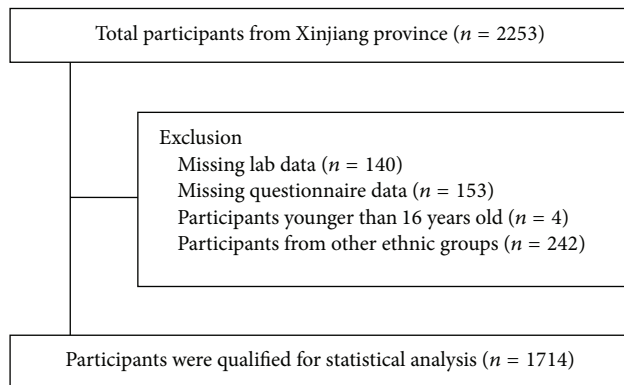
Total participants from Xinjiang province ($n$ = 2253)

Exclusion
Missing lab data ($n$ = 140)
Missing questionnaire data ($n$ = 153)
Participants younger than 16 years old ($n$ = 4)
Participants from other ethnic groups ($n$ = 242)

Participants were qualified for statistical analysis ($n$ = 1714)